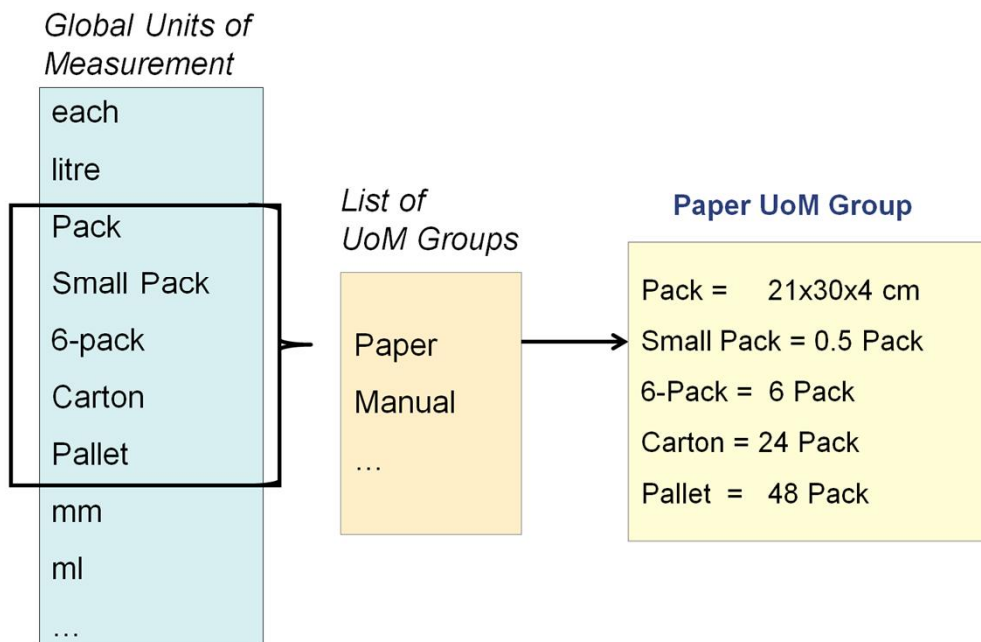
Global Units of Measurement

each
litre
Pack
Small Pack
6-pack
Carton
Pallet
mm
ml
…

List of UoM Groups

Paper
Manual
…

Paper UoM Group

Pack = 21x30x4 cm
Small Pack = 0.5 Pack
6-Pack = 6 Pack
Carton = 24 Pack
Pallet = 48 Pack